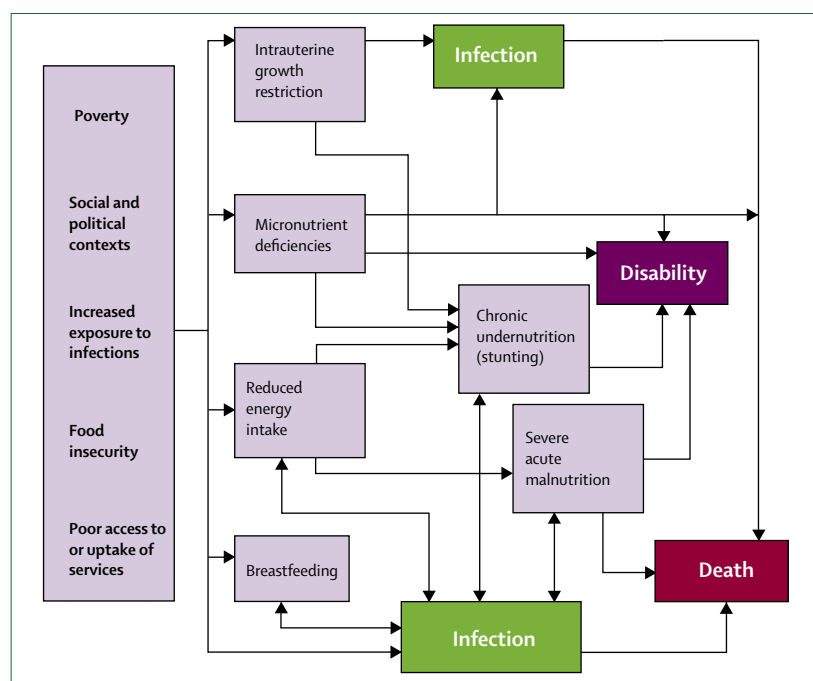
Poverty

Social and political contexts

Increased exposure to infections

Food insecurity

Poor access to or uptake of services

Intrauterine growth restriction

Infection

Micronutrient deficiencies

Disability

Chronic undernutrition (stunting)

Reduced energy intake

Severe acute malnutrition

Breastfeeding

Death

Infection